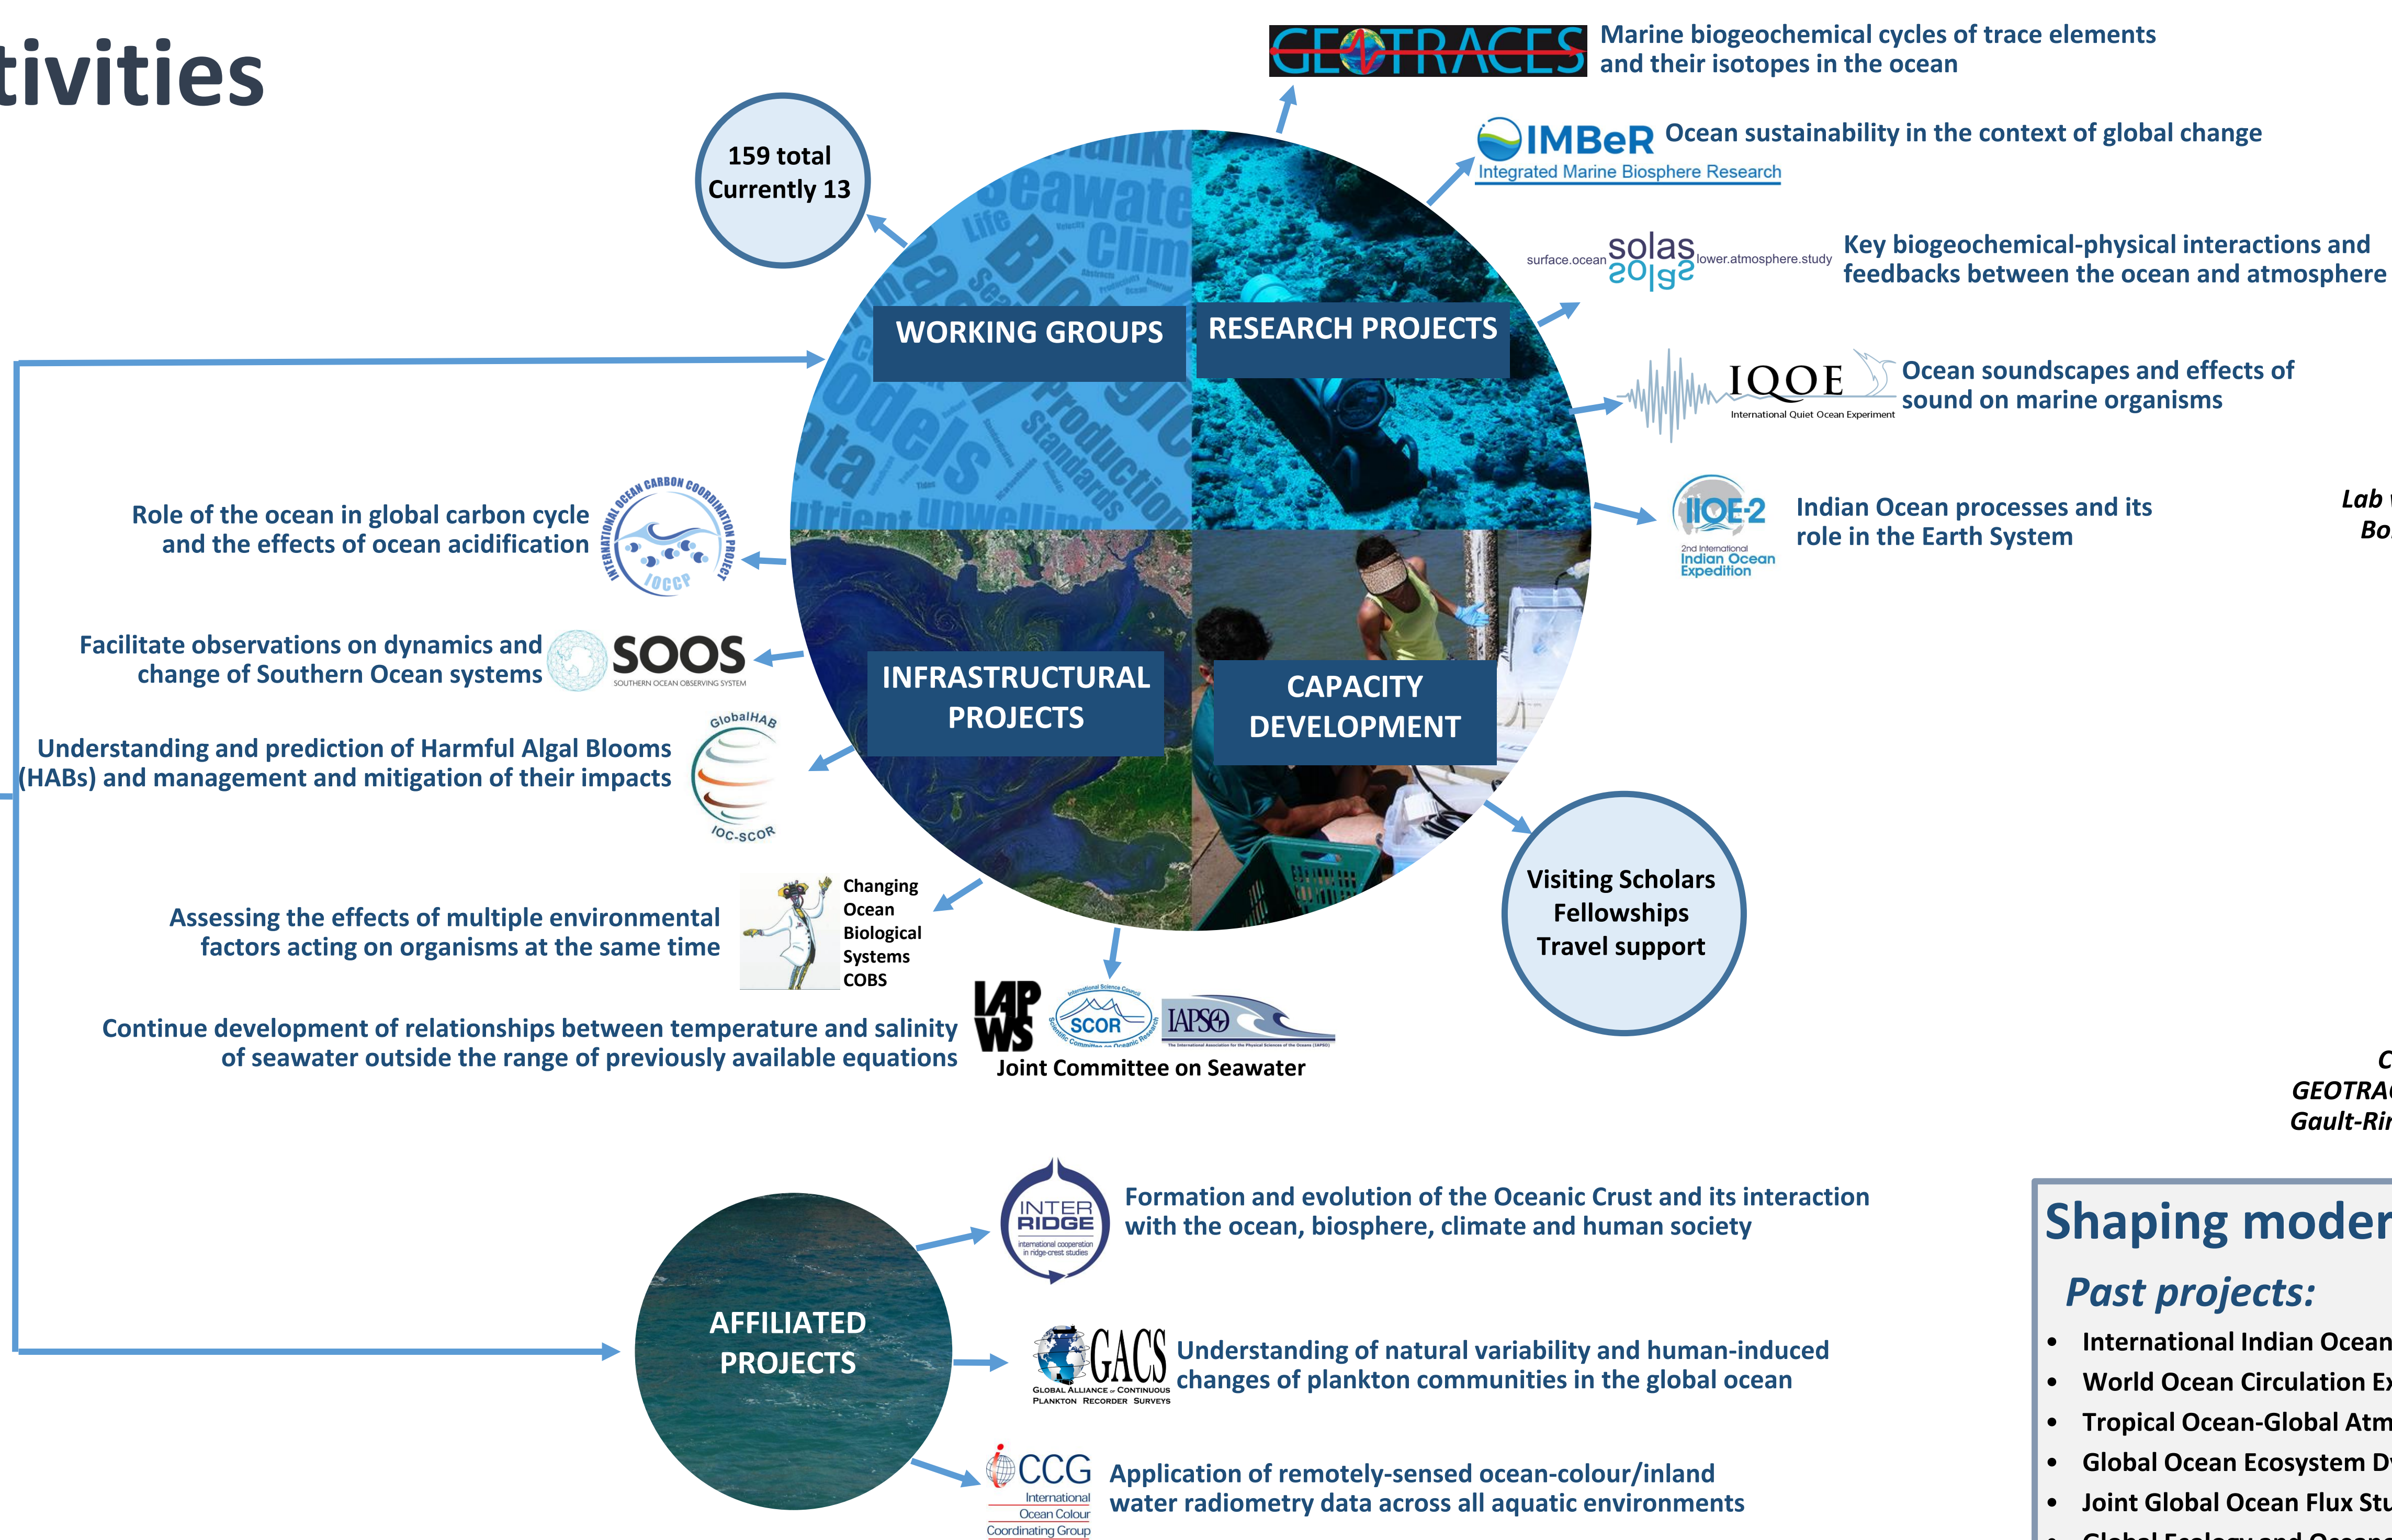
tivities

159 total
Currently 13

WORKING GROUPS

RESEARCH PROJECTS

INFRASTRUCTURAL PROJECTS

CAPACITY DEVELOPMENT

GEOTRACES Marine biogeochemical cycles of trace elements and their isotopes in the ocean

IMBeR Ocean sustainability in the context of global change
Integrated Marine Biosphere Research

surface.ocean solas lower.atmosphere.study Key biogeochemical-physical interactions and feedbacks between the ocean and atmosphere

IQOE International Quiet Ocean Experiment Ocean soundscapes and effects of sound on marine organisms

IIOE-2 2nd International Indian Ocean Expedition Indian Ocean processes and its role in the Earth System

Lab
Bo

Role of the ocean in global carbon cycle and the effects of ocean acidification
INTERNATIONAL OCEAN CARBON COORDINATION PROJECT IOCCP

Facilitate observations on dynamics and change of Southern Ocean systems
SOOS SOUTHERN OCEAN OBSERVING SYSTEM

Understanding and prediction of Harmful Algal Blooms (HABs) and management and mitigation of their impacts
GlobalHAB IOC-SCOR

Assessing the effects of multiple environmental factors acting on organisms at the same time
Changing Ocean Biological Systems COBS

Continue development of relationships between temperature and salinity of seawater outside the range of previously available equations
IAPWS SCOR IAPSO
Joint Committee on Seawater

Visiting Scholars
Fellowships
Travel support

C
GEOTRA
Gault-Rin

AFFILIATED PROJECTS

INTER RIDGE international cooperation in ridge-crest studies
Formation and evolution of the Oceanic Crust and its interaction with the ocean, biosphere, climate and human society

GACS GLOBAL ALLIANCE of CONTINUOUS PLANKTON RECORDER SURVEYS
Understanding of natural variability and human-induced changes of plankton communities in the global ocean

IOCCG International Ocean Colour Coordinating Group
Application of remotely-sensed ocean-colour/inland water radiometry data across all aquatic environments

Shaping moder

Past projects:
• International Indian Ocean
• World Ocean Circulation Ex
• Tropical Ocean-Global Atm
• Global Ocean Ecosystem D
• Joint Global Ocean Flux Stu
• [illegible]